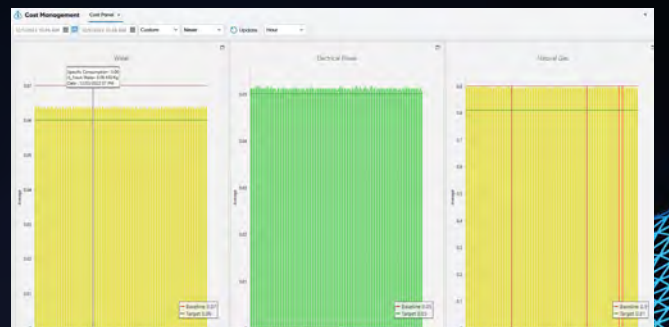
Cost Management Cost Panel ×

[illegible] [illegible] Custom Never Update Hour

Water

Specific Consumption: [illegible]
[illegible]
Date: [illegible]

0.07

0.06

0.05

0.04

0.03

0.02

0.01

Average

Baseline 0.07
Target 0.06

Electrical Power

0.05

0.04

0.03

0.02

0.01

Average

Baseline 0.05
Target 0.05

Natural Gas

0.9

0.8

0.7

0.6

0.5

0.4

0.3

0.2

0.1

Average

Baseline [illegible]
Target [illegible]